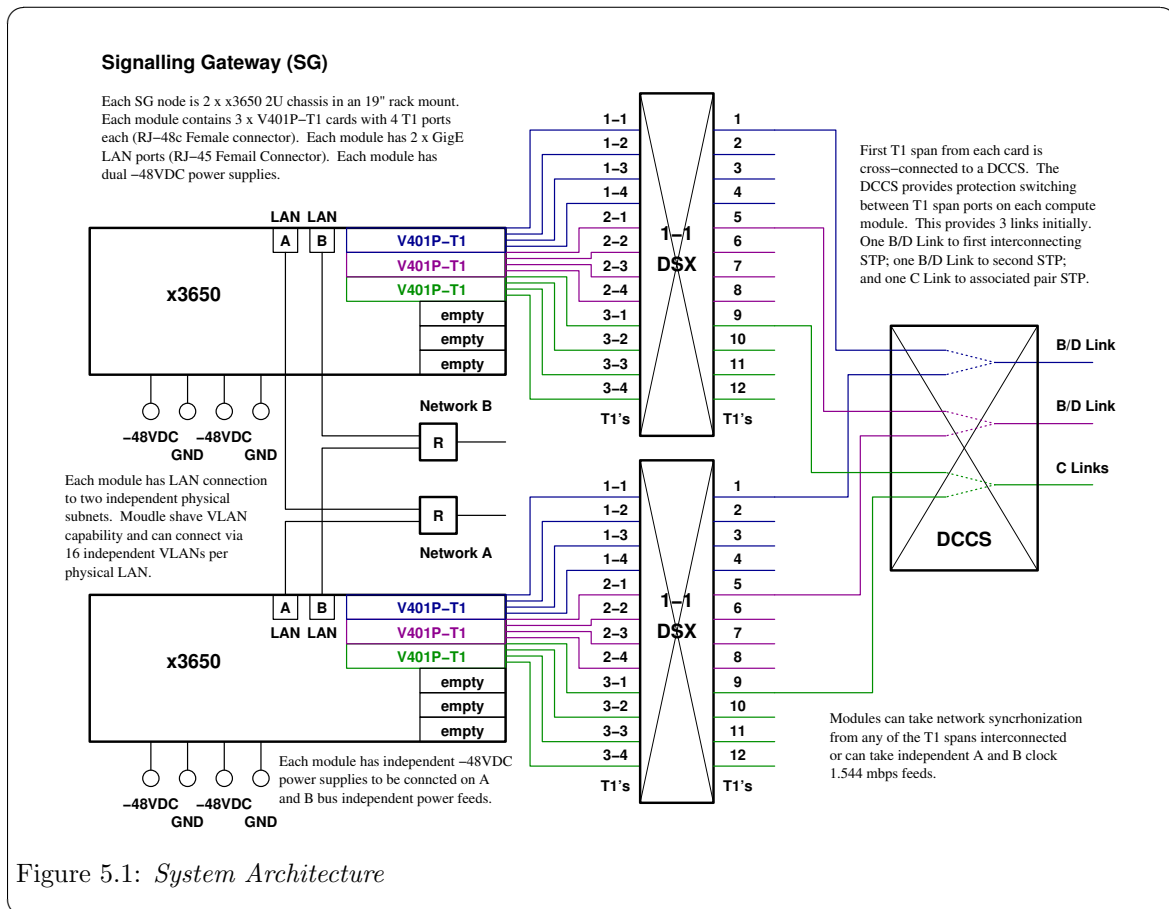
Signalling Gateway (SG)

Each SG node is 2 x x3650 2U chassis in an 19" rack mount. Each module contains 3 x V401P−T1 cards with 4 T1 ports each (RJ−48c Female connector). Each module has 2 x GigE LAN ports (RJ−45 Femail Connector). Each module has dual −48VDC power supplies.

LAN LAN
A B
V401P−T1
V401P−T1
V401P−T1
x3650
empty
empty
empty

1−1
1−2
1−3
1−4
2−1
2−2
2−3
2−4
3−1
3−2
3−3
3−4
T1's

1−1
DSX

1
2
3
4
5
6
7
8
9
10
11
12
T1's

First T1 span from each card is cross−connected to a DCCS. The DCCS provides protection switching between T1 span ports on each compute module. This provides 3 links initially. One B/D Link to first interconnecting STP; one B/D Link to second STP; and one C Link to associated pair STP.

B/D Link
B/D Link
C Links
DCCS

−48VDC −48VDC
GND GND

Network B
R
R
Network A

Each module has LAN connection to two independent physical subnets. Moudle shave VLAN capability and can connect via 16 independent VLANs per physical LAN.

1−1
1−2
1−3
1−4
2−1
2−2
2−3
2−4
3−1
3−2
3−3
3−4
T1's

1−1
DSX

1
2
3
4
5
6
7
8
9
10
11
12
T1's

A B
LAN LAN
V401P−T1
V401P−T1
V401P−T1
x3650
empty
empty
empty

−48VDC −48VDC
GND GND

Each module has independent −48VDC power supplies to be conncted on A and B bus independent power feeds.

Modules can take network syncrhonization from any of the T1 spans interconnected or can take independent A and B clock 1.544 mbps feeds.

Figure 5.1: System Architecture